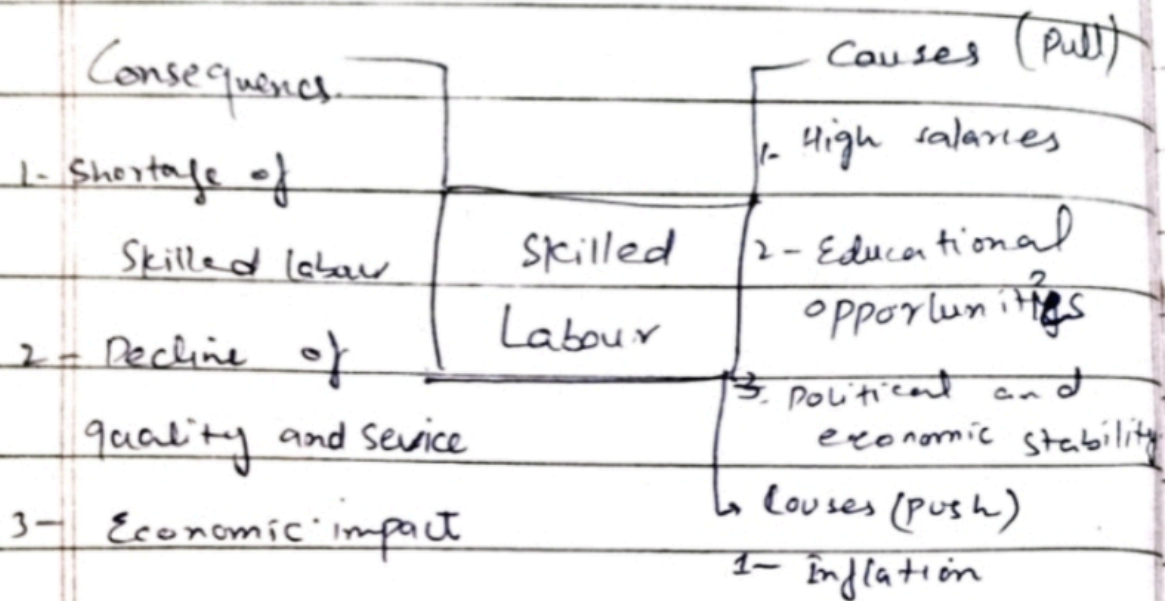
Consequencs.

1- Shortage of Skilled labour

2 - Decline of quality and Sevice

3 - Economic impact

Skilled Labour

Causes (Pull)

1- High salaries

2 - Educational opportunities

3. Political and economic stability

Causes (push)

1- inflation